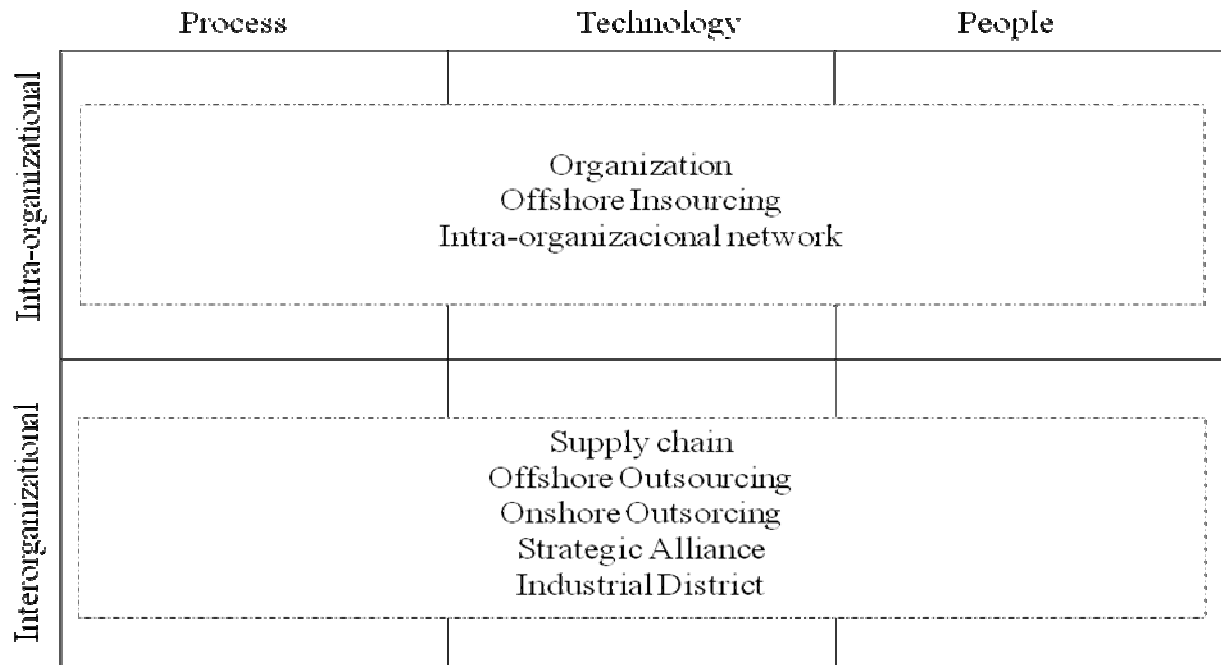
Process Technology People

Intra-organizational

Organization
Offshore Insourcing
Intra-organizacional network

Interorganizational

Supply chain
Offshore Outsourcing
Onshore Outsorcing
Strategic Alliance
Industrial District